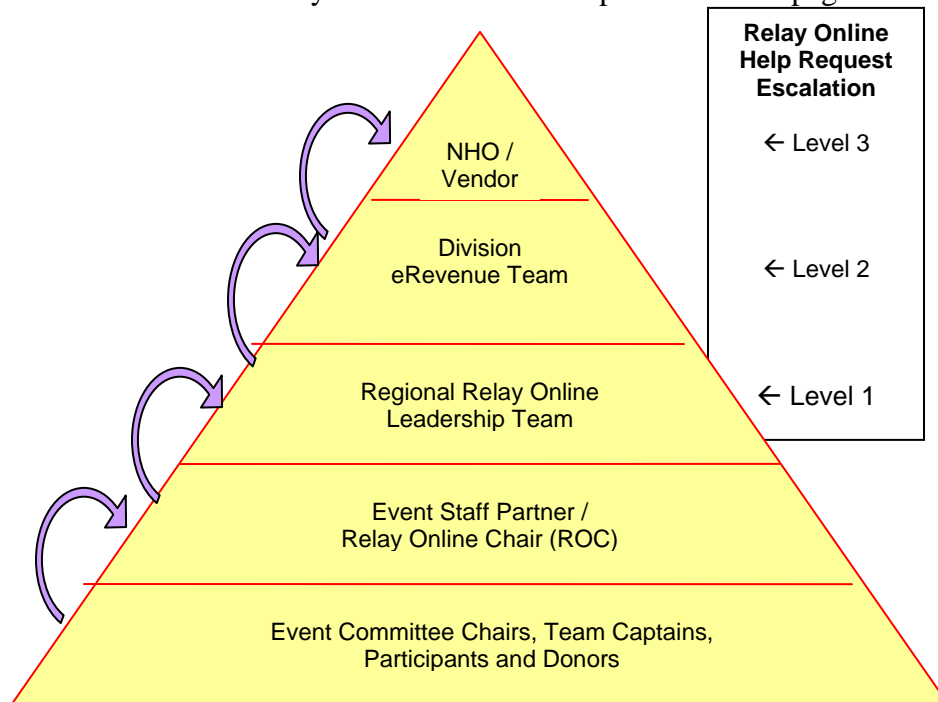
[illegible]

Relay Online Help Request Escalation

← Level 3

← Level 2

← Level 1

NHO / Vendor

Division eRevenue Team

Regional Relay Online Leadership Team

Event Staff Partner / Relay Online Chair (ROC)

Event Committee Chairs, Team Captains, Participants and Donors